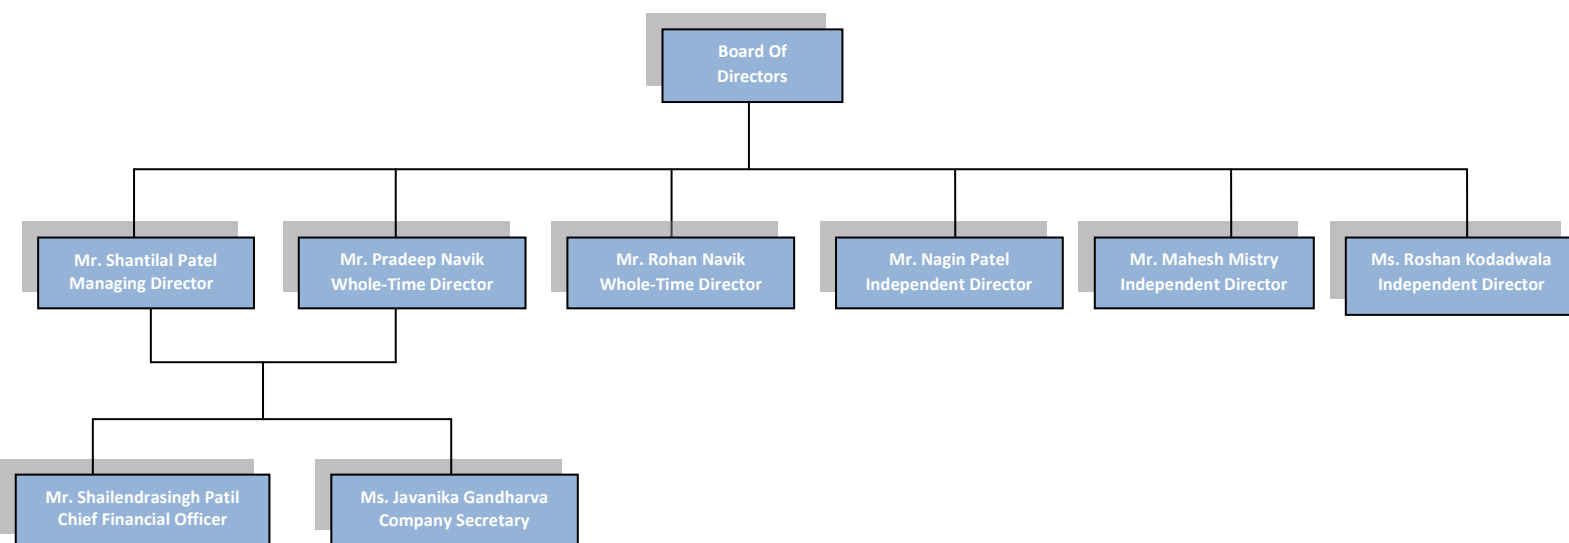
Board Of Directors

Mr. Shantilal Patel
Managing Director

Mr. Pradeep Navik
Whole-Time Director

Mr. Rohan Navik
Whole-Time Director

Mr. Nagin Patel
Independent Director

Mr. Mahesh Mistry
Independent Director

Ms. Roshan Kodadwala
Independent Director

Mr. Shailendrasingh Patil
Chief Financial Officer

Ms. Javanika Gandharva
Company Secretary